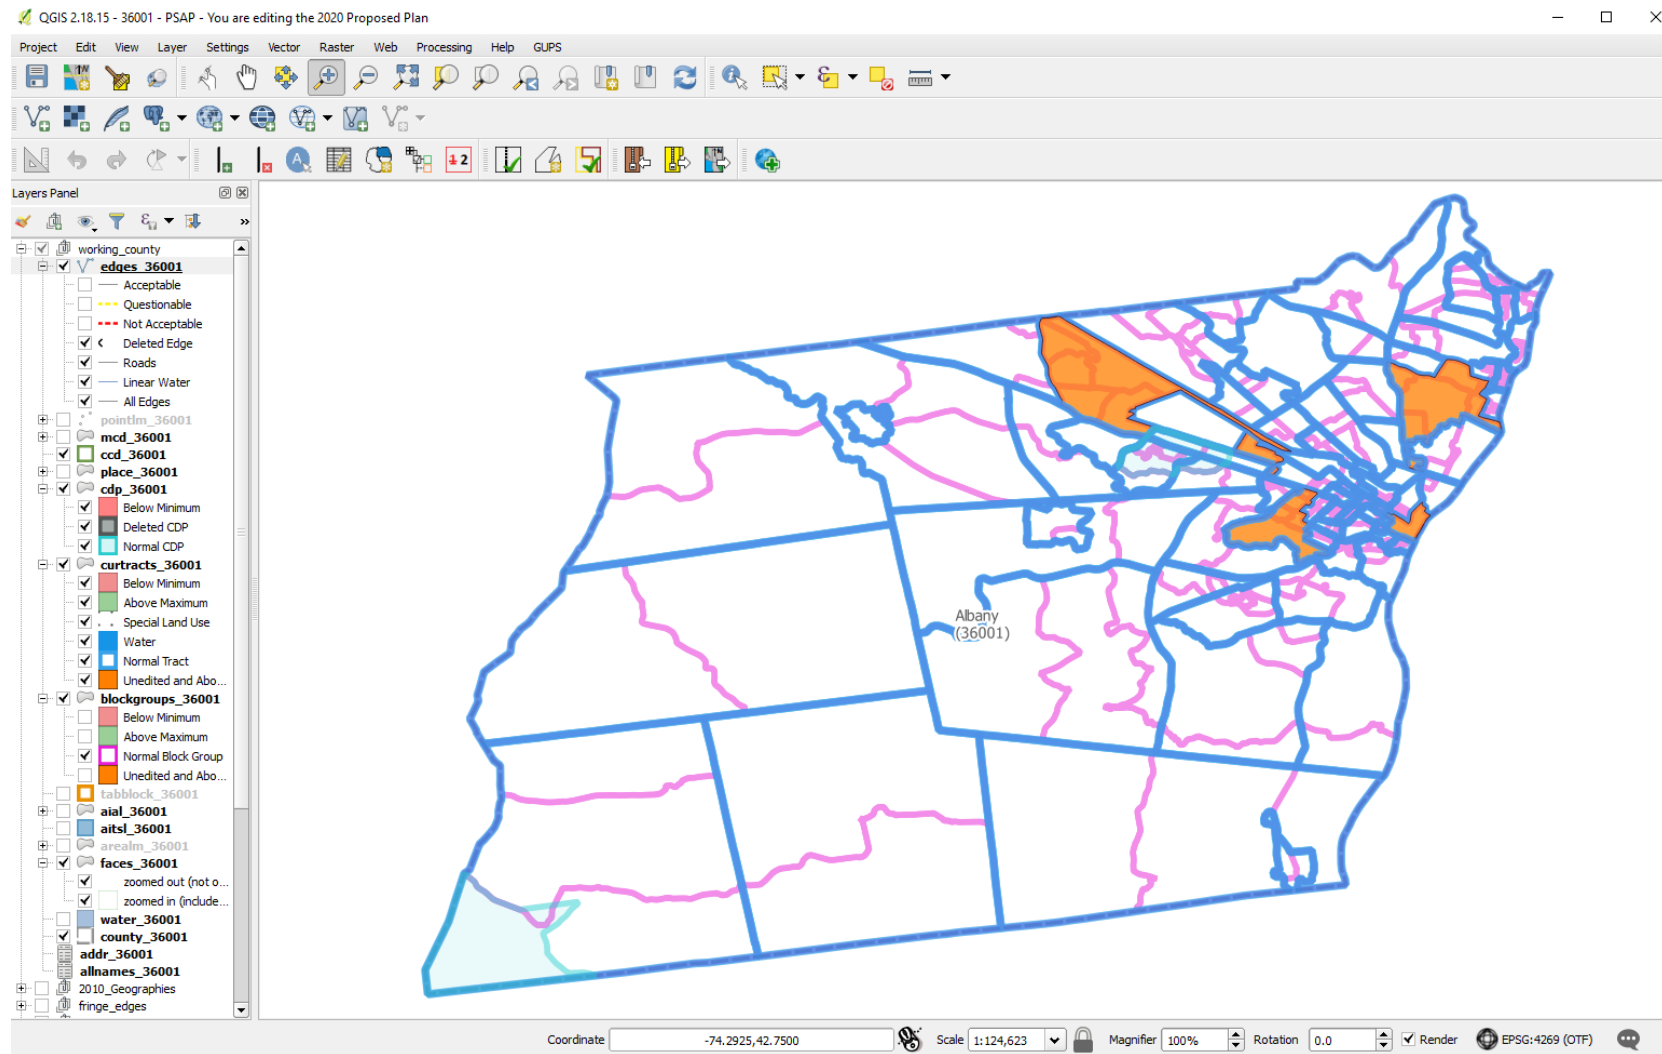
QGIS 2.18.15 - 36001 - PSAP - You are editing the 2020 Proposed Plan

Project Edit View Layer Settings Vector Raster Web Processing Help GUPS

Layers Panel

working_county
edges_36001
Acceptable
Questionable
Not Acceptable
Deleted Edge
Roads
Linear Water
All Edges
pointlm_36001
mcd_36001
ccd_36001
place_36001
cdp_36001
Below Minimum
Deleted CDP
Normal CDP
curtracts_36001
Below Minimum
Above Maximum
Special Land Use
Water
Normal Tract
Unedited and Abo...
blockgroups_36001
Below Minimum
Above Maximum
Normal Block Group
Unedited and Abo...
tabblock_36001
aial_36001
aitsl_36001
arealm_36001
faces_36001
zoomed out (not o...
zoomed in (include...
water_36001
county_36001
addr_36001
allnames_36001
2010_Geographies
fringe_edges

Albany
(36001)

Coordinate -74.2925,42.7500 Scale 1:124,623 Magnifier 100% Rotation 0.0 Render EPSG:4269 (OTF)